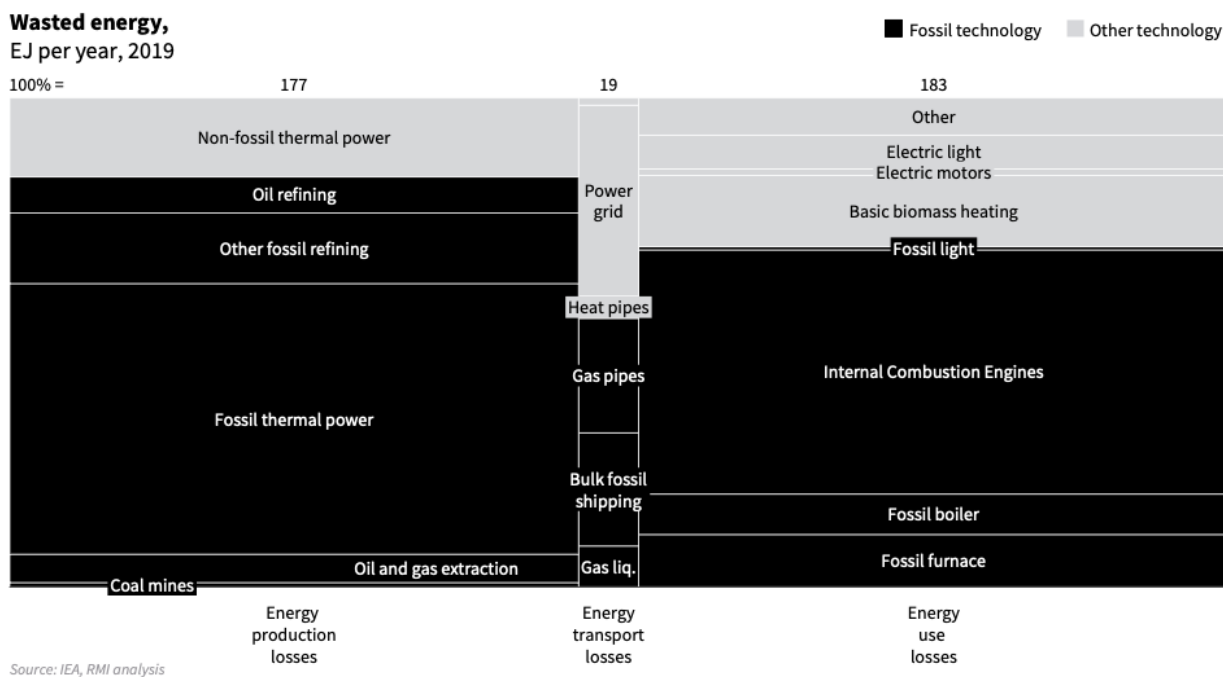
**Wasted energy,**
EJ per year, 2019

Fossil technology
Other technology

100% =
177
19
183

Non-fossil thermal power
Oil refining
Other fossil refining
Fossil thermal power
Oil and gas extraction
Coal mines

Power grid
Heat pipes
Gas pipes
Bulk fossil shipping
Gas liq.

Other
Electric light
Electric motors
Basic biomass heating
Fossil light
Internal Combustion Engines
Fossil boiler
Fossil furnace

Energy production losses
Energy transport losses
Energy use losses

Source: IEA, RMI analysis